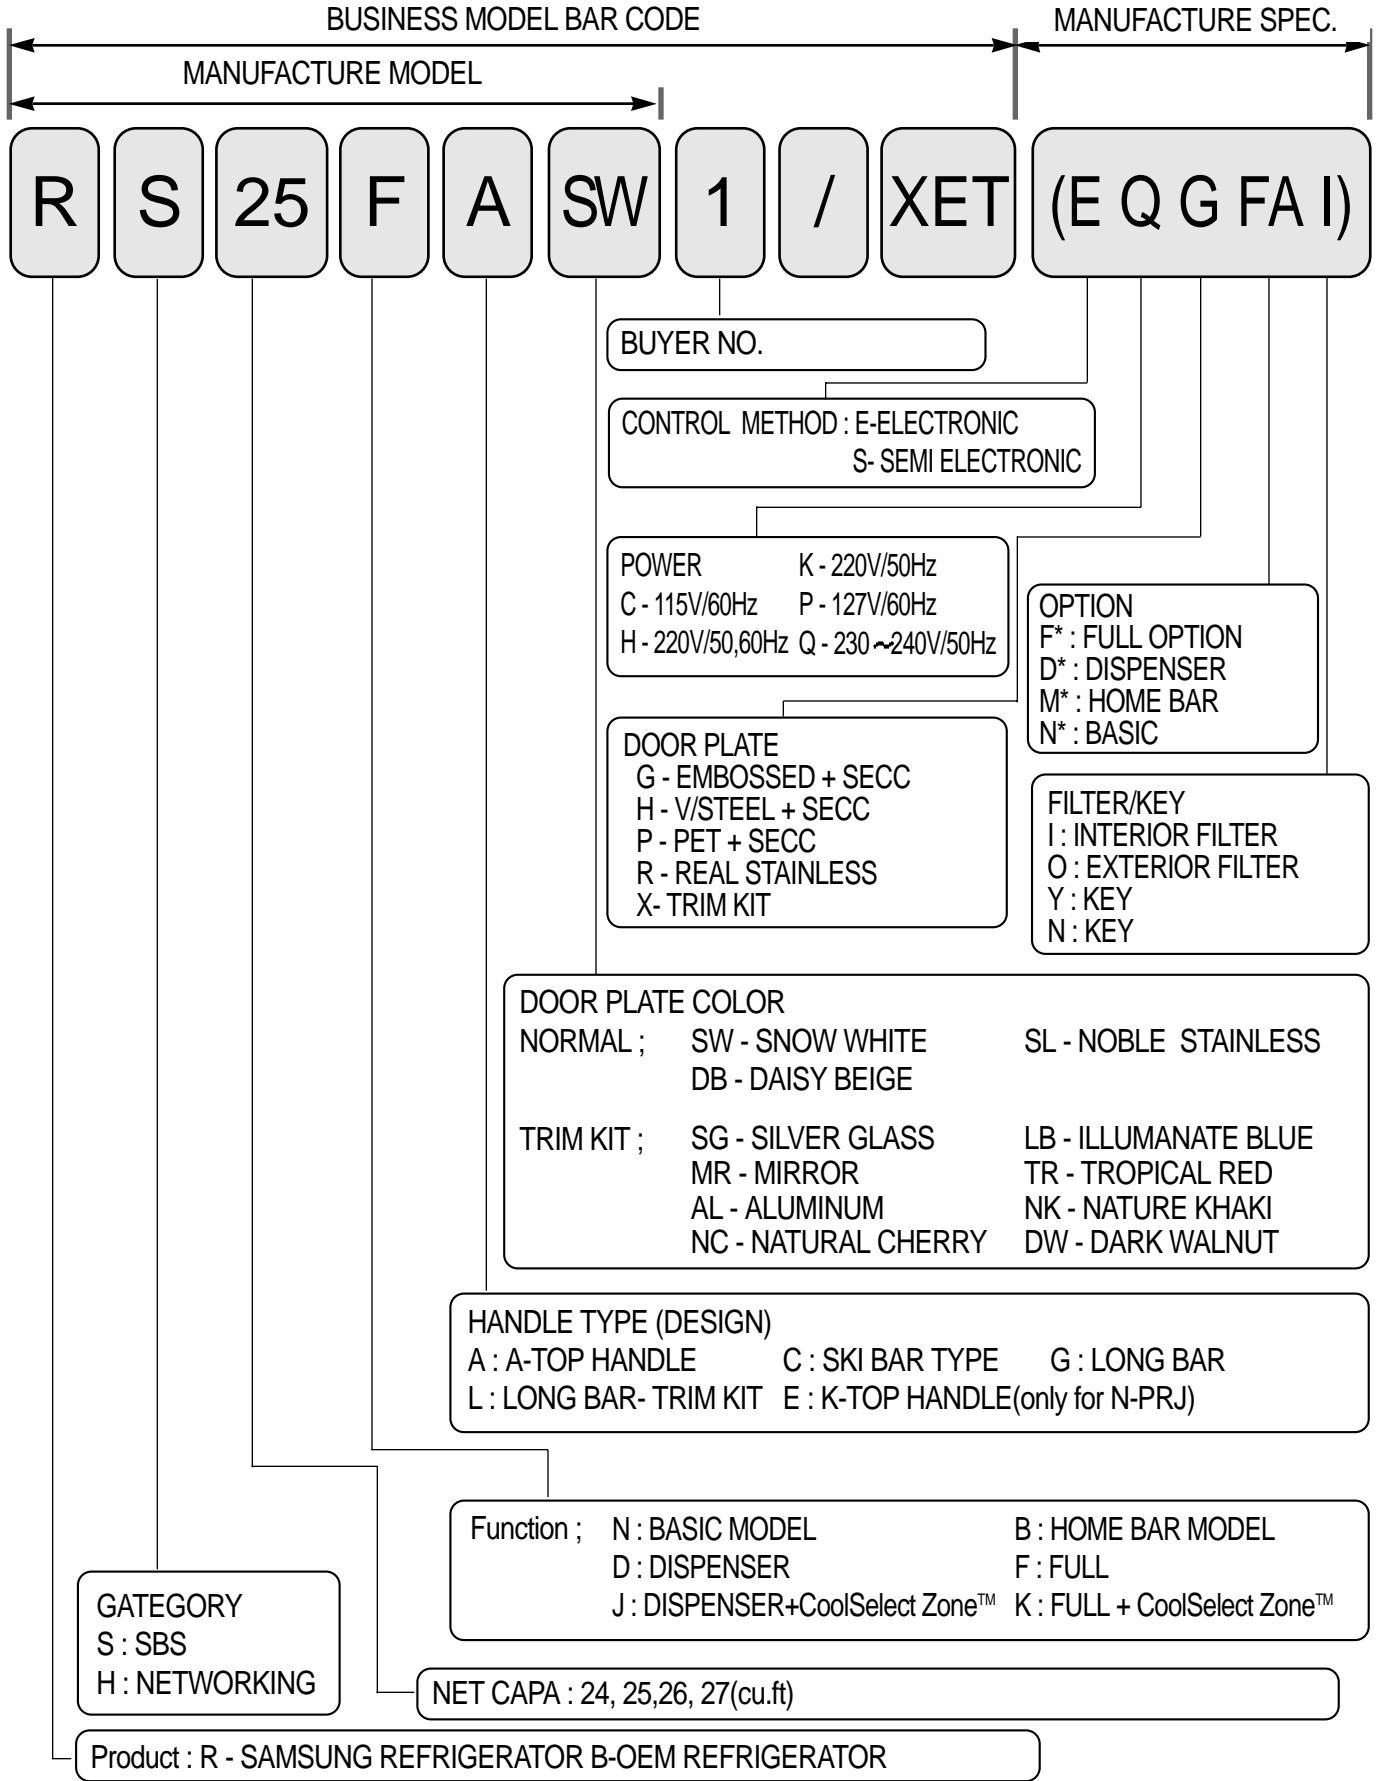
BUSINESS MODEL BAR CODE
MANUFACTURE SPEC.
MANUFACTURE MODEL

R S 25 F A SW 1 / XET (E Q G FA I)

BUYER NO.

CONTROL METHOD : E-ELECTRONIC
S- SEMI ELECTRONIC

POWER K - 220V/50Hz
C - 115V/60Hz P - 127V/60Hz
H - 220V/50,60Hz Q - 230～240V/50Hz

OPTION
F* : FULL OPTION
D* : DISPENSER
M* : HOME BAR
N* : BASIC

DOOR PLATE
G - EMBOSSED + SECC
H - V/STEEL + SECC
P - PET + SECC
R - REAL STAINLESS
X- TRIM KIT

FILTER/KEY
I : INTERIOR FILTER
O : EXTERIOR FILTER
Y : KEY
N : KEY

DOOR PLATE COLOR
NORMAL ; SW - SNOW WHITE SL - NOBLE STAINLESS
DB - DAISY BEIGE

TRIM KIT ; SG - SILVER GLASS LB - ILLUMANATE BLUE
MR - MIRROR TR - TROPICAL RED
AL - ALUMINUM NK - NATURE KHAKI
NC - NATURAL CHERRY DW - DARK WALNUT

HANDLE TYPE (DESIGN)
A : A-TOP HANDLE C : SKI BAR TYPE G : LONG BAR
L : LONG BAR- TRIM KIT E : K-TOP HANDLE(only for N-PRJ)

Function ; N : BASIC MODEL B : HOME BAR MODEL
D : DISPENSER F : FULL
J : DISPENSER+CoolSelect Zone™ K : FULL + CoolSelect Zone™

GATEGORY
S : SBS
H : NETWORKING

NET CAPA : 24, 25,26, 27(cu.ft)

Product : R - SAMSUNG REFRIGERATOR B-OEM REFRIGERATOR